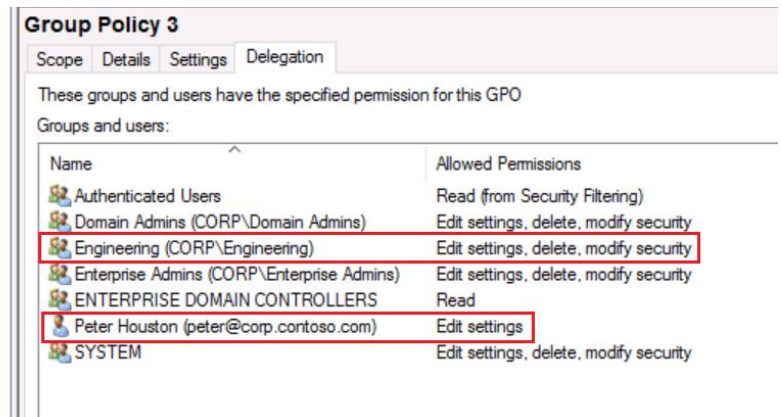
Group Policy 3

Scope | Details | Settings | Delegation

These groups and users have the specified permission for this GPO

Groups and users:

| Name | Allowed Permissions |
|---|---|
| Authenticated Users | Read (from Security Filtering) |
| Domain Admins (CORP\Domain Admins) | Edit settings, delete, modify security |
| Engineering (CORP\Engineering) | Edit settings, delete, modify security |
| Enterprise Admins (CORP\Enterprise Admins) | Edit settings, delete, modify security |
| ENTERPRISE DOMAIN CONTROLLERS | Read |
| Peter Houston (peter@corp.contoso.com) | Edit settings |
| SYSTEM | Edit settings, delete, modify security |